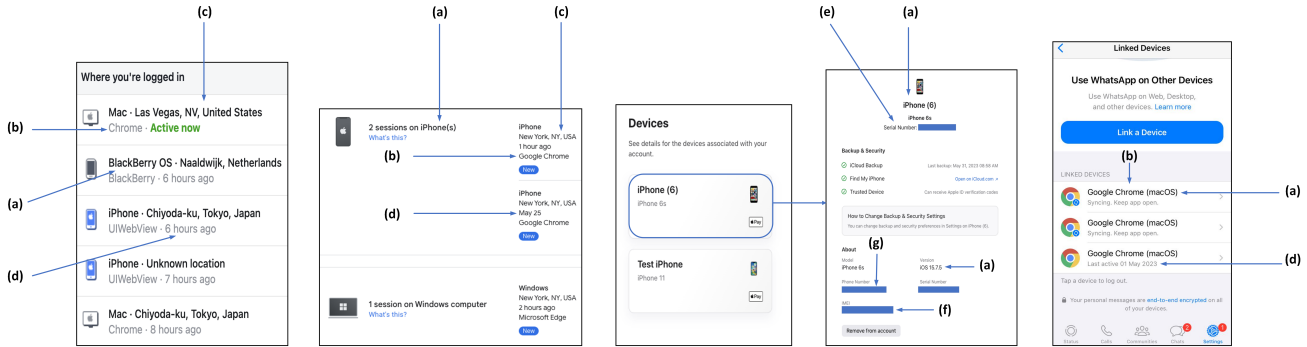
(c)

Where you're logged in

(b)

Mac · Las Vegas, NV, United States
Chrome · Active now

BlackBerry OS · Naaldwijk, Netherlands
BlackBerry · 6 hours ago

(a)

iPhone · Chiyoda-ku, Tokyo, Japan
UIWebView · 6 hours ago

(d)

iPhone · Unknown location
UIWebView · 7 hours ago

Mac · Chiyoda-ku, Tokyo, Japan
Chrome · 8 hours ago

(a)

(c)

2 sessions on iPhone(s)
What's this?

iPhone
New York, NY, USA
1 hour ago
Google Chrome
New

(b)

iPhone
New York, NY, USA
May 25
Google Chrome
New

(d)

1 session on Windows computer
What's this?

Windows
New York, NY, USA
2 hours ago
Microsoft Edge
New

Devices

See details for the devices associated with your account.

iPhone (6)
iPhone 6s

Test iPhone
iPhone 11

(e)

(a)

iPhone (6)
iPhone 6s
Serial Number:

Backup & Security

iCloud Backup
Last backup: May 31, 2023 08:58 AM

Find My iPhone
Open on iCloud.com

Trusted Device
Can receive Apple ID verification codes

How to Change Backup & Security Settings
You can change backup and security preferences in Settings on iPhone (6).

About

(g)

Model
iPhone 6s

Version
iOS 15.7.5

(a)

Phone Number

Serial Number

IMEI

(f)

Remove from account

Linked Devices

Use WhatsApp on Other Devices

Use WhatsApp on Web, Desktop, and other devices. Learn more

Link a Device

(b)

LINKED DEVICES

Google Chrome (macOS)
Syncing. Keep app open.

(a)

Google Chrome (macOS)
Syncing. Keep app open.

Google Chrome (macOS)
Last active 01 May 2023

(d)

Tap a device to log out.

Your personal messages are end-to-end encrypted on all of your devices.

Status Calls Communities Chats 2 Settings 1